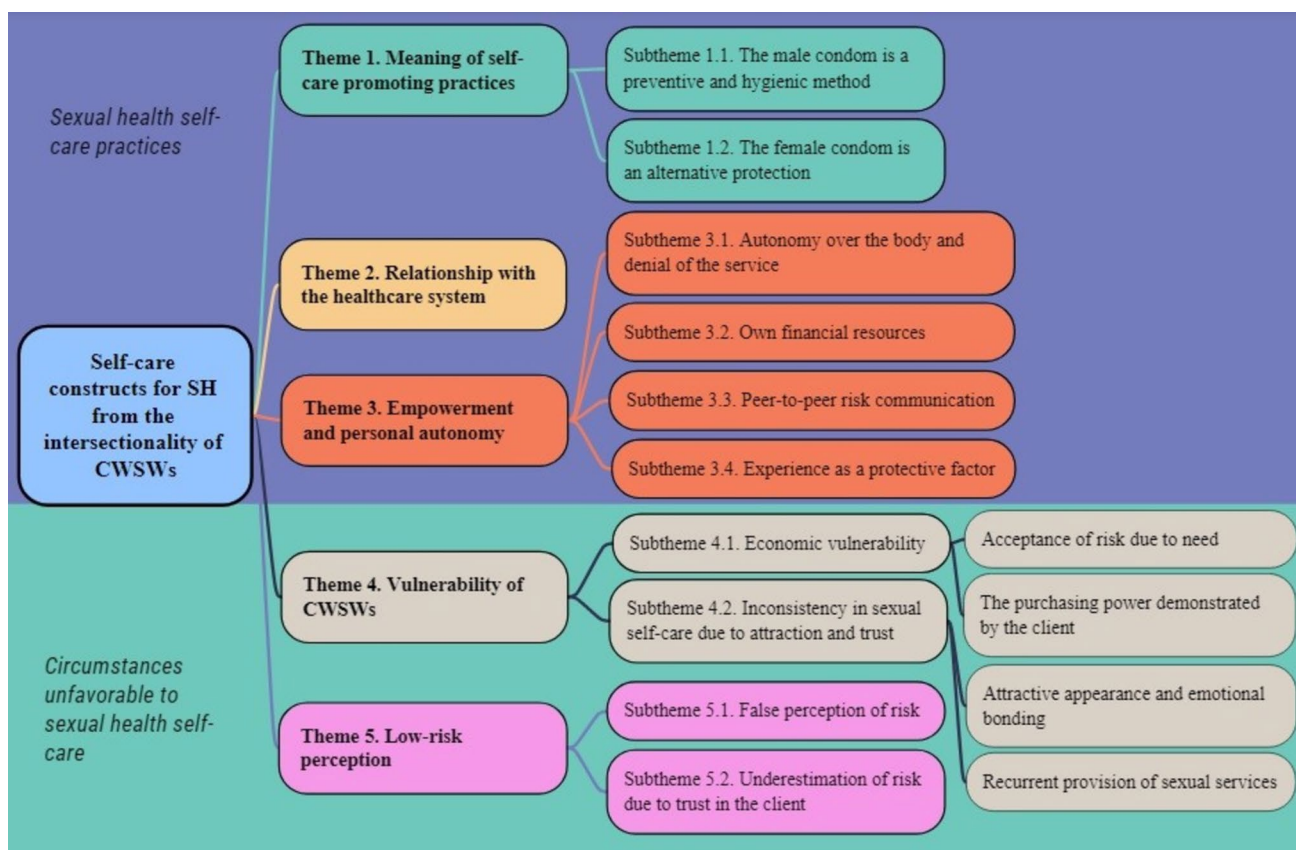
Sexual health self-care practices

Theme 1. Meaning of self-care promoting practices

Subtheme 1.1. The male condom is a preventive and hygienic method

Subtheme 1.2. The female condom is an alternative protection

Theme 2. Relationship with the healthcare system

Subtheme 3.1. Autonomy over the body and denial of the service

Subtheme 3.2. Own financial resources

Self-care constructs for SH from the intersectionality of CWSWs

Theme 3. Empowerment and personal autonomy

Subtheme 3.3. Peer-to-peer risk communication

Subtheme 3.4. Experience as a protective factor

Theme 4. Vulnerability of CWSWs

Subtheme 4.1. Economic vulnerability

Acceptance of risk due to need

Subtheme 4.2. Inconsistency in sexual self-care due to attraction and trust

The purchasing power demonstrated by the client

Circumstances unfavorable to sexual health self-care

Attractive appearance and emotional bonding

Theme 5. Low-risk perception

Subtheme 5.1. False perception of risk

Subtheme 5.2. Underestimation of risk due to trust in the client

Recurrent provision of sexual services